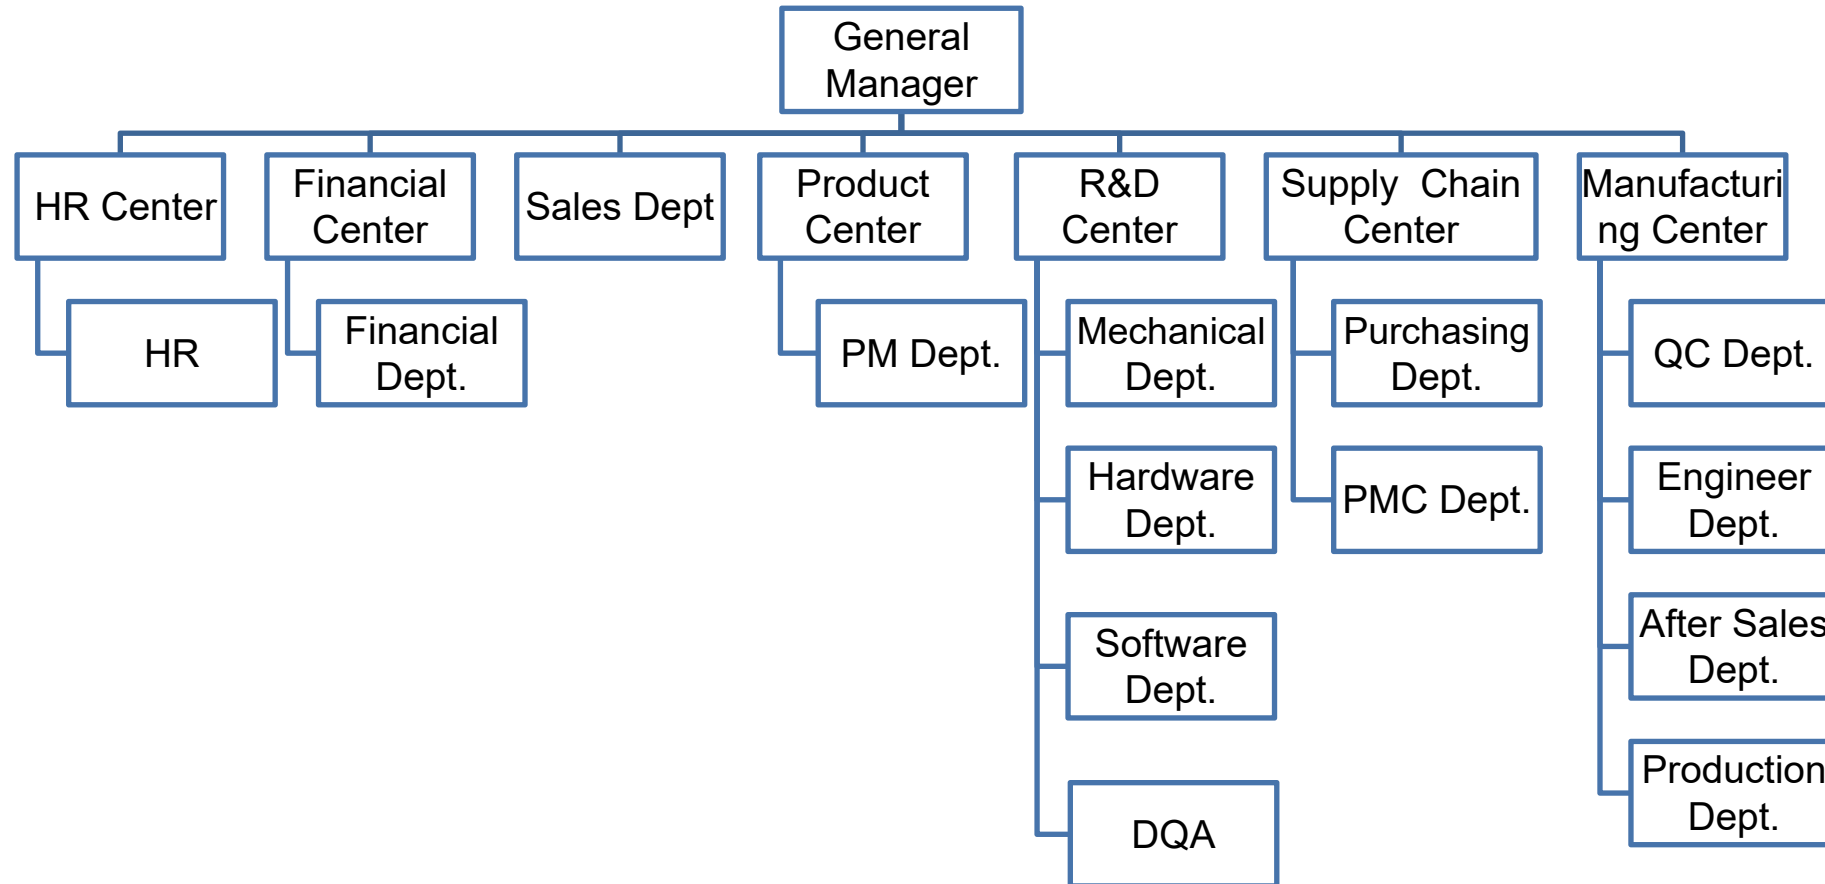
General Manager

HR Center

HR

Financial Center

Financial Dept.

Sales Dept

Product Center

PM Dept.

R&D Center

Mechanical Dept.

Hardware Dept.

Software Dept.

DQA

Supply Chain Center

Purchasing Dept.

PMC Dept.

Manufacturi ng Center

QC Dept.

Engineer Dept.

After Sales Dept.

Production Dept.